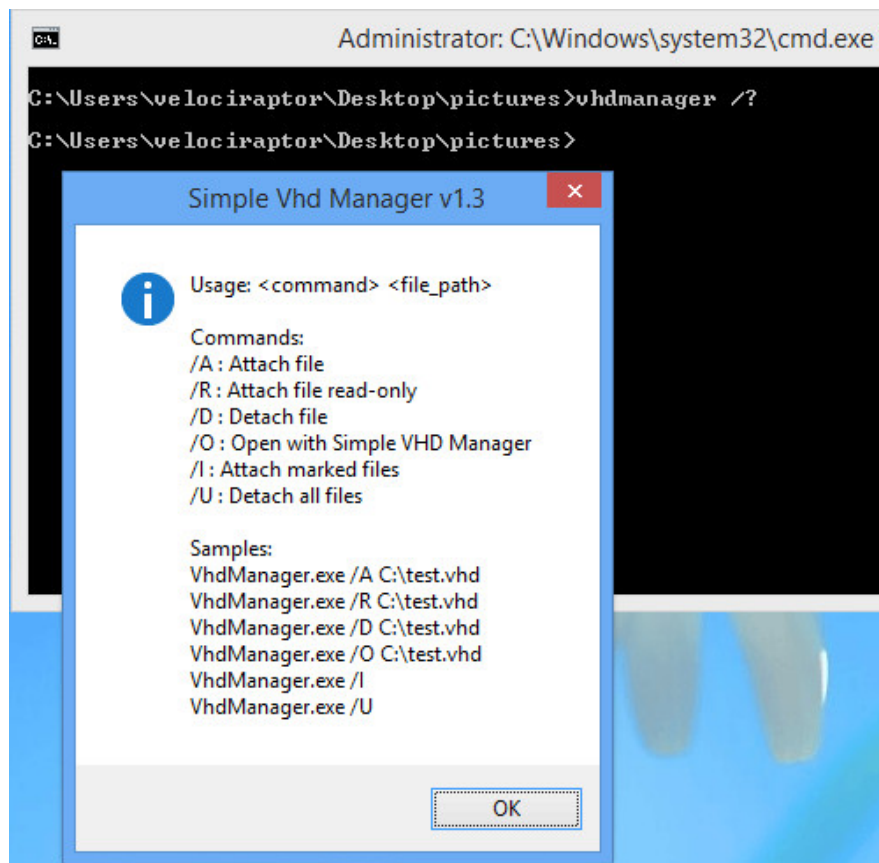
Administrator: C:\Windows\system32\cmd.exe

C:\Users\velociraptor\Desktop\pictures>vhdmanager /?

C:\Users\velociraptor\Desktop\pictures>

Simple Vhd Manager v1.3

Usage: <command> <file_path>

Commands:
/A : Attach file
/R : Attach file read-only
/D : Detach file
/O : Open with Simple VHD Manager
/I : Attach marked files
/U : Detach all files

Samples:
VhdManager.exe /A C:\test.vhd
VhdManager.exe /R C:\test.vhd
VhdManager.exe /D C:\test.vhd
VhdManager.exe /O C:\test.vhd
VhdManager.exe /I
VhdManager.exe /U

OK